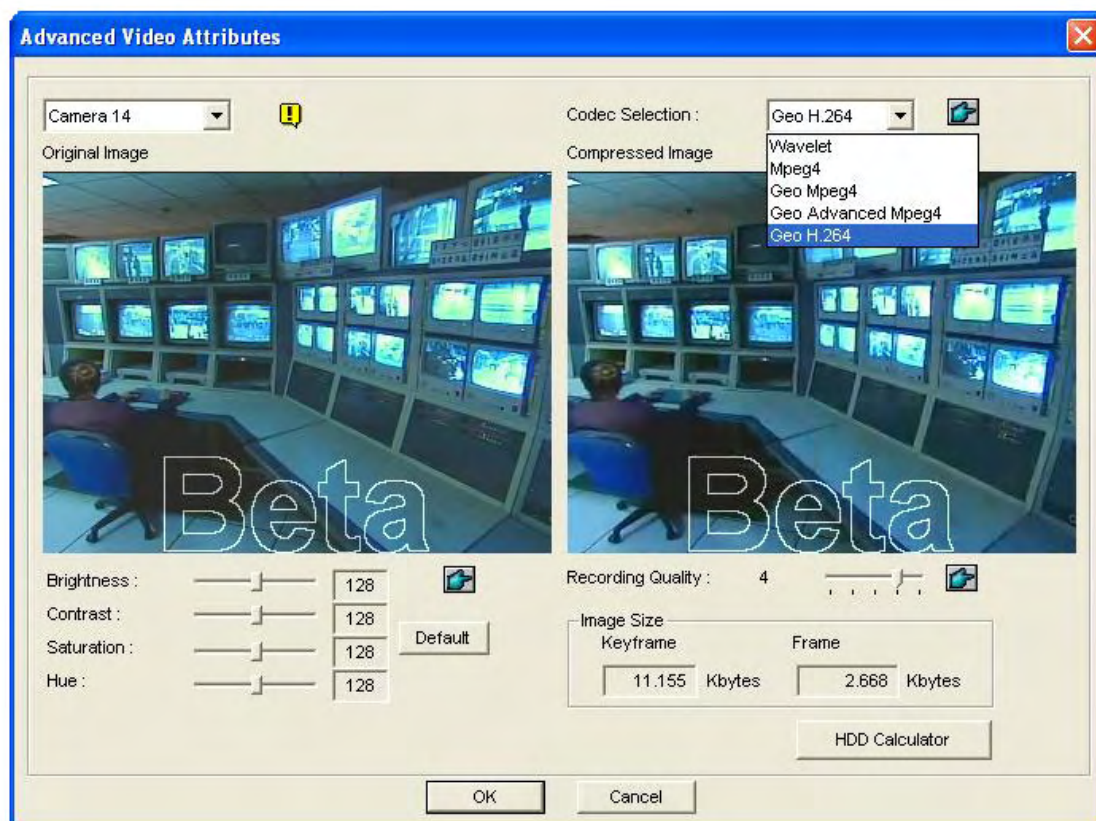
Advanced Video Attributes

Camera 14

Original Image

Codec Selection :

Geo H.264

Wavelet
Mpeg4
Geo Mpeg4
Geo Advanced Mpeg4
Geo H.264

Compressed Image

Beta

Beta

Brightness : 128

Contrast : 128

Saturation : 128

Hue : 128

Default

Recording Quality : 4

Image Size

Keyframe 11.155 Kbytes

Frame 2.668 Kbytes

HDD Calculator

OK

Cancel